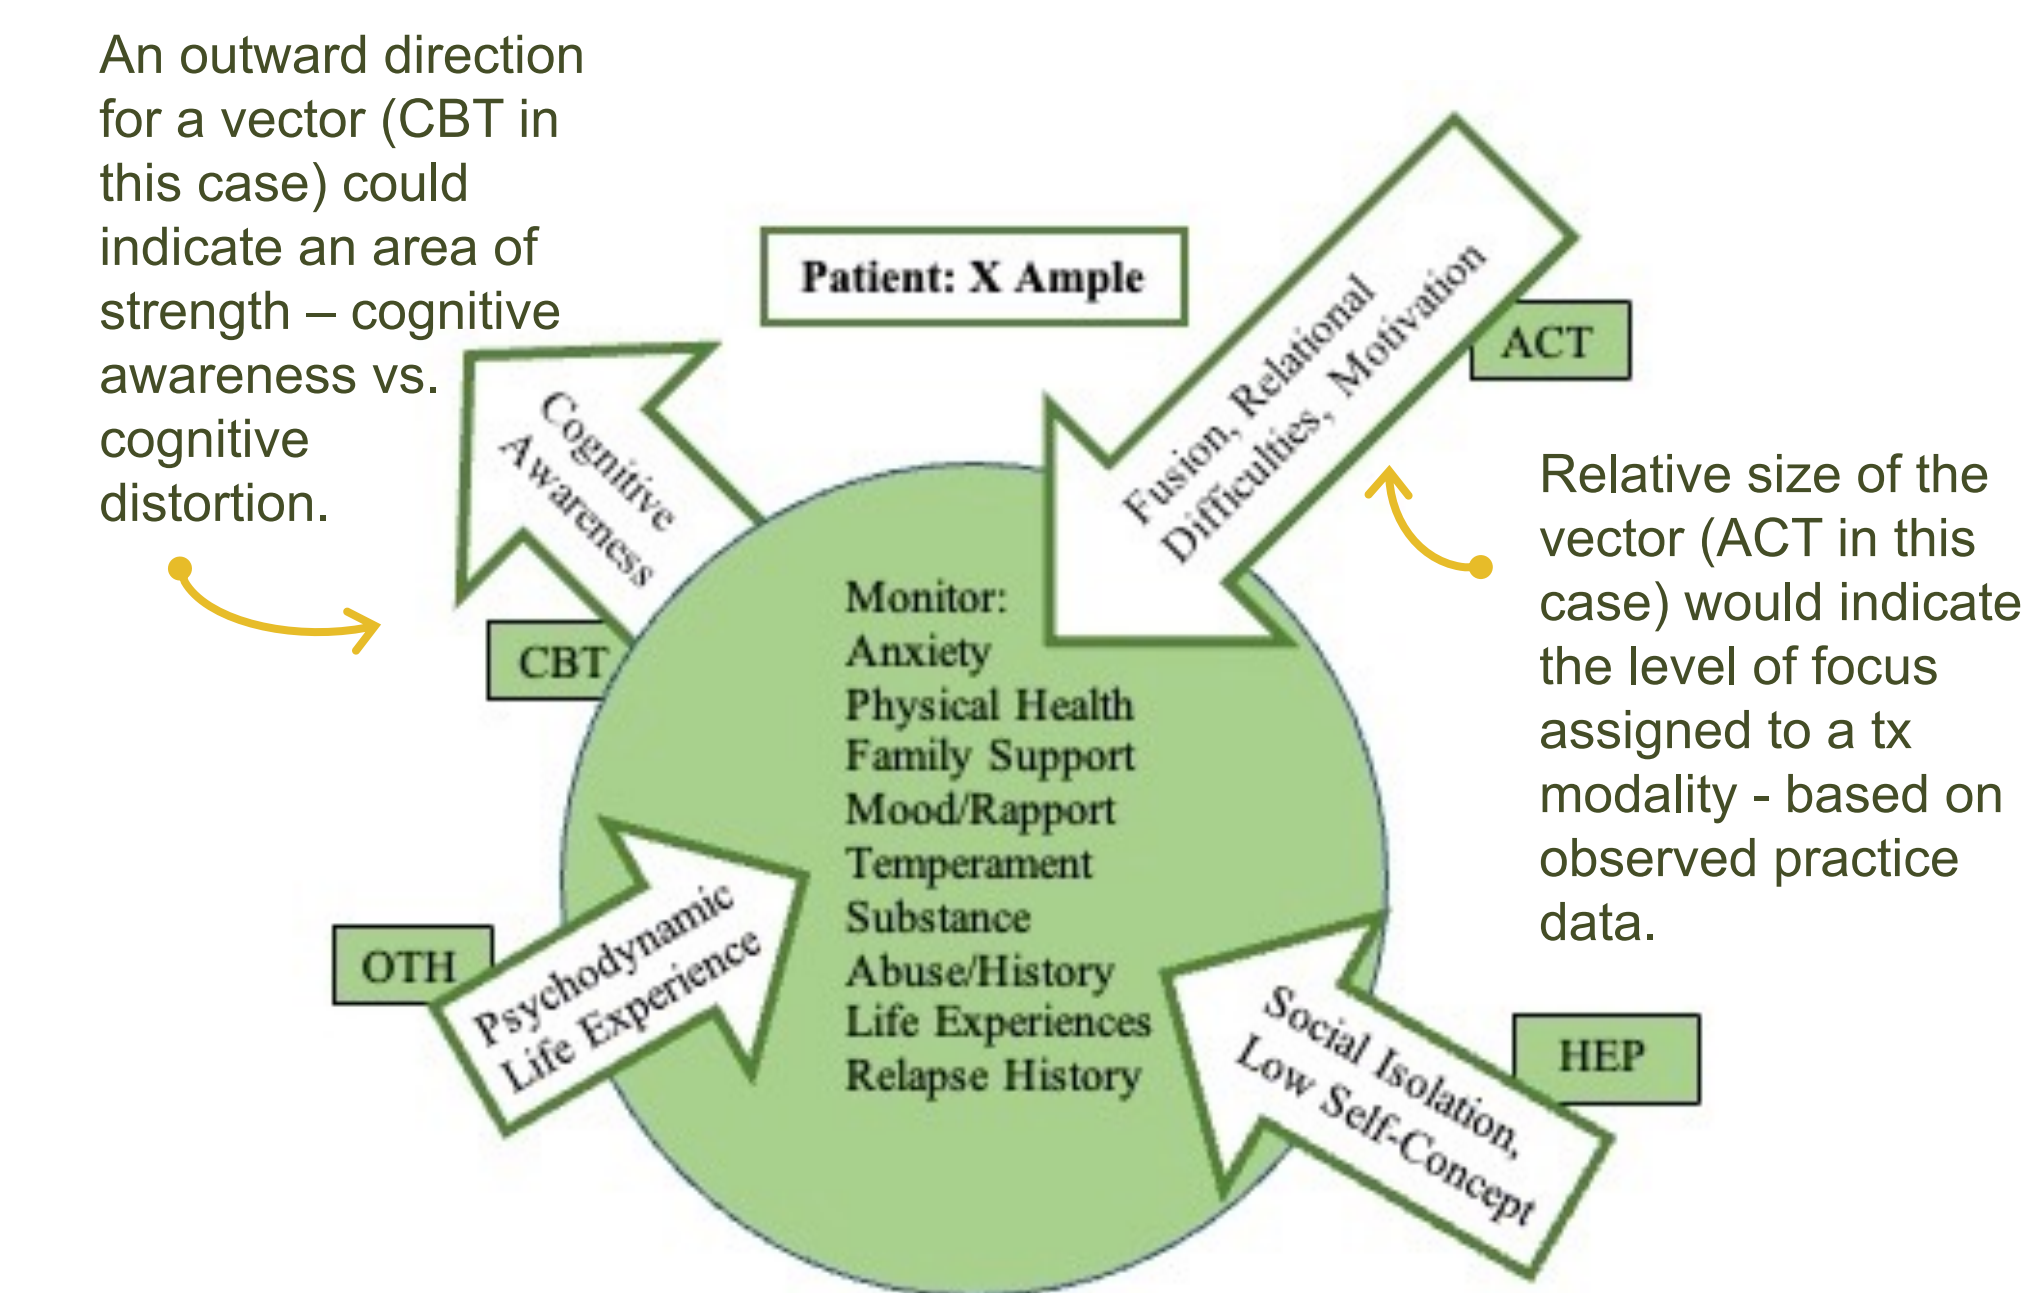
An outward direction for a vector (CBT in this case) could indicate an area of strength – cognitive awareness vs. cognitive distortion.

Patient: X Ample

Cognitive Awareness

CBT

Fusion, Relational Difficulties, Motivation

ACT

Relative size of the vector (ACT in this case) would indicate the level of focus assigned to a tx modality - based on observed practice data.

Monitor:
Anxiety
Physical Health
Family Support
Mood/Rapport
Temperament
Substance
Abuse/History
Life Experiences
Relapse History

OTH

Psychodynamic Life Experience

Social Isolation, Low Self-Concept

HEP